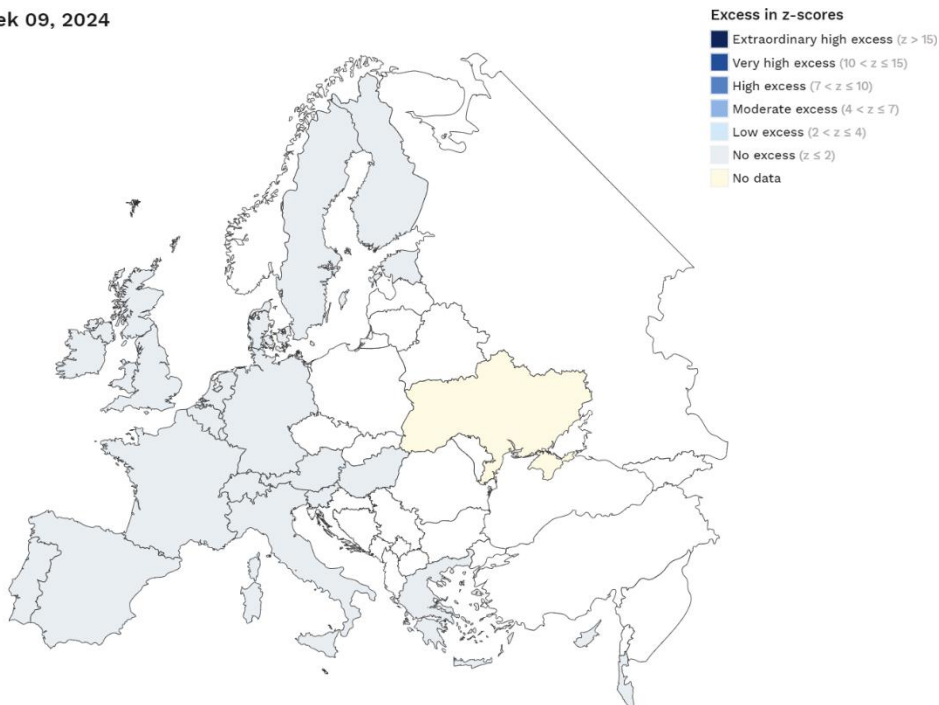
ek 09, 2024

Excess in z-scores
Extraordinary high excess ($z > 15$)
Very high excess ($10 < z \leq 15$)
High excess ($7 < z \leq 10$)
Moderate excess ($4 < z \leq 7$)
Low excess ($2 < z \leq 4$)
No excess ($z \leq 2$)
No data